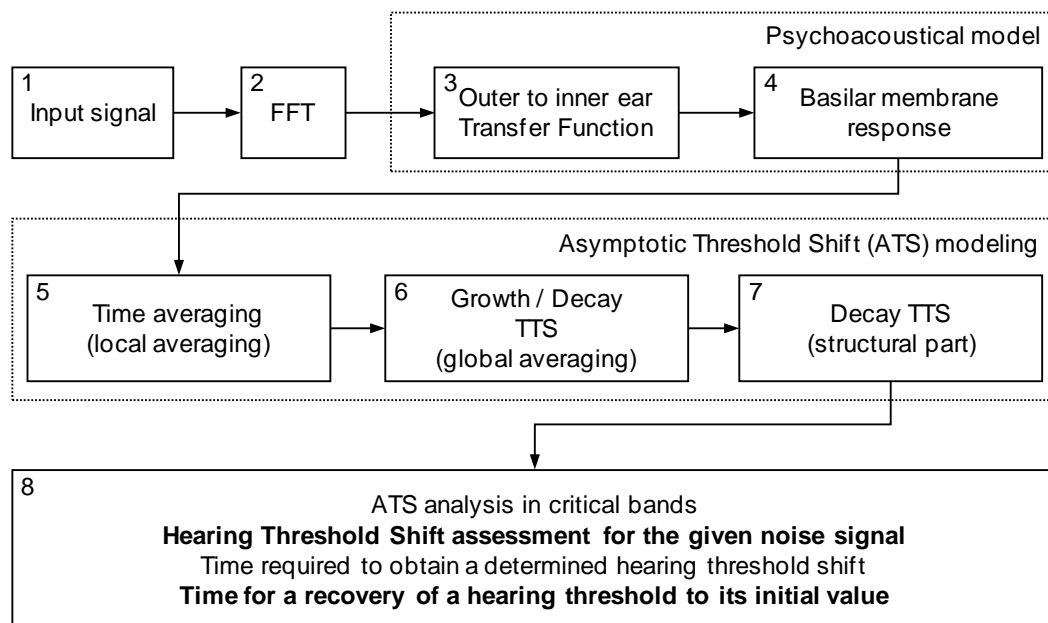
Psychoacoustical model

1
Input signal

2
FFT

3
Outer to inner ear
Transfer Function

4
Basilar membrane
response

Asymptotic Threshold Shift (ATS) modeling

5
Time averaging
(local averaging)

6
Growth / Decay
TTS
(global averaging)

7
Decay TTS
(structural part)

8
ATS analysis in critical bands
**Hearing Threshold Shift assessment for the given noise signal**
Time required to obtain a determined hearing threshold shift
**Time for a recovery of a hearing threshold to its initial value**